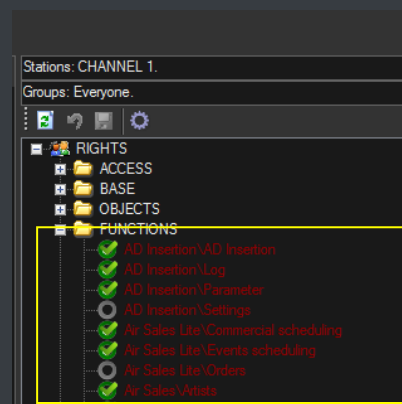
Stations: CHANNEL 1.

Groups: Everyone.

RIGHTS
ACCESS
BASE
OBJECTS
FUNCTIONS
AD Insertion\AD Insertion
AD Insertion\Log
AD Insertion\Parameter
AD Insertion\Settings
Air Sales Lite\Commercial scheduling
Air Sales Lite\Events scheduling
Air Sales Lite\Orders
Air Sales\Artists